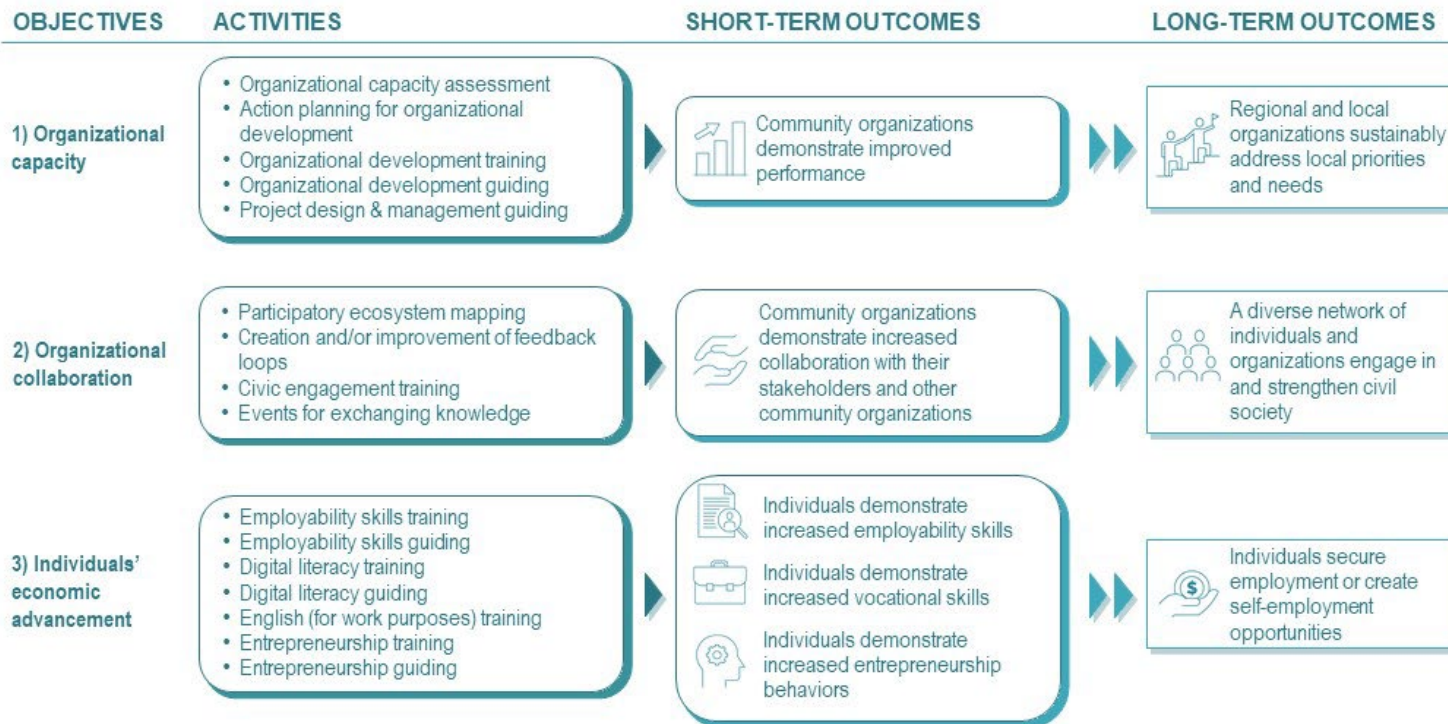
| OBJECTIVES | ACTIVITIES | SHORT-TERM OUTCOMES | LONG-TERM OUTCOMES |
|---|---|---|---|
| 1) Organizational capacity | • Organizational capacity assessment<br>• Action planning for organizational development<br>• Organizational development training<br>• Organizational development guiding<br>• Project design & management guiding | Community organizations demonstrate improved performance | Regional and local organizations sustainably address local priorities and needs |
| 2) Organizational collaboration | • Participatory ecosystem mapping<br>• Creation and/or improvement of feedback loops<br>• Civic engagement training<br>• Events for exchanging knowledge | Community organizations demonstrate increased collaboration with their stakeholders and other community organizations | A diverse network of individuals and organizations engage in and strengthen civil society |
| 3) Individuals' economic advancement | • Employability skills training<br>• Employability skills guiding<br>• Digital literacy training<br>• Digital literacy guiding<br>• English (for work purposes) training<br>• Entrepreneurship training<br>• Entrepreneurship guiding | Individuals demonstrate increased employability skills<br>Individuals demonstrate increased vocational skills<br>Individuals demonstrate increased entrepreneurship behaviors | Individuals secure employment or create self-employment opportunities |